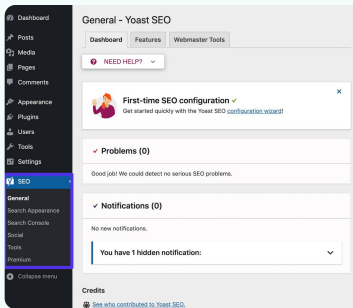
Dashboard
Posts
Media
Pages
Comments
Appearance
Plugins
Users
Tools
Settings
SEO
General
Search Appearance
Search Console
Social
Tools
Premium
Collapse menu

General - Yoast SEO

Dashboard | Features | Webmaster Tools

NEED HELP?

First-time SEO configuration ✓
Get started quickly with the Yoast SEO configuration wizard!

×

✓ Problems (0)

Good job! We could detect no serious SEO problems.

✓ Notifications (0)

No new notifications.

You have 1 hidden notification:

Credits
See who contributed to Yoast SEO.